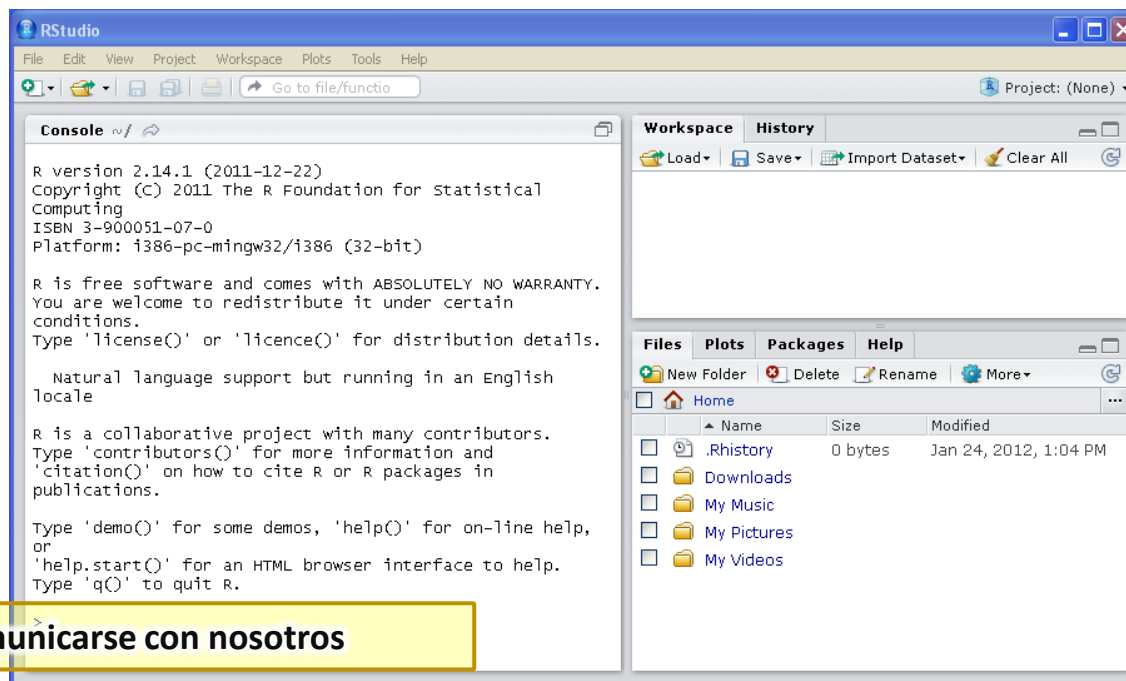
RStudio

File Edit View Project Workspace Plots Tools Help

Go to file/functio

Project: (None)

Console ~/

R version 2.14.1 (2011-12-22)
Copyright (C) 2011 The R Foundation for Statistical Computing
ISBN 3-900051-07-0
Platform: i386-pc-mingw32/i386 (32-bit)

R is free software and comes with ABSOLUTELY NO WARRANTY.
You are welcome to redistribute it under certain conditions.
Type 'license()' or 'licence()' for distribution details.

Natural language support but running in an English locale

R is a collaborative project with many contributors.
Type 'contributors()' for more information and
'citation()' on how to cite R or R packages in publications.

Type 'demo()' for some demos, 'help()' for on-line help, or
'help.start()' for an HTML browser interface to help.
Type 'q()' to quit R.

>

unicarse con nosotros

Workspace History

Load Save Import Dataset Clear All

Files Plots Packages Help

New Folder Delete Rename More

Home

| | Name | Size | Modified |
|---|---|---|---|
| | .Rhistory | 0 bytes | Jan 24, 2012, 1:04 PM |
| | Downloads | | |
| | My Music | | |
| | My Pictures | | |
| | My Videos | | |